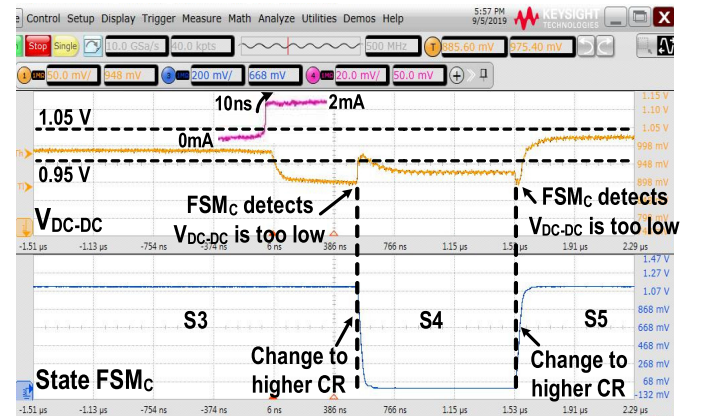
Control Setup Display Trigger Measure Math Analyze Utilities Demos Help
5:57 PM 9/5/2019 KEYSIGHT TECHNOLOGIES
Stop Single 10.0 GSa/s 40.0 kpts 500 MHz 885.60 mV 975.40 mV
1 50.0 mV/ 948 mV 2 200 mV/ 668 mV 4 20.0 mV/ 50.0 mV

10ns 2mA
0mA
1.05 V
0.95 V
FSM$_C$ detects V$_{DC-DC}$ is too low
FSM$_C$ detects V$_{DC-DC}$ is too low
V$_{DC-DC}$
1.15 V
1.10 V
1.05 V
998 mV
948 mV
898 mV
848 mV
-1.51 µs -1.13 µs -754 ns -374 ns 6 ns 386 ns 766 ns 1.15 µs 1.53 µs 1.91 µs 2.29 µs
S3
S4
S5
Change to higher CR
Change to higher CR
State FSM$_C$
1.47 V
1.27 V
1.07 V
868 mV
668 mV
468 mV
268 mV
68 mV
-132 mV
-1.51 µs -1.13 µs -754 ns -374 ns 6 ns 386 ns 766 ns 1.15 µs 1.53 µs 1.91 µs 2.29 µs